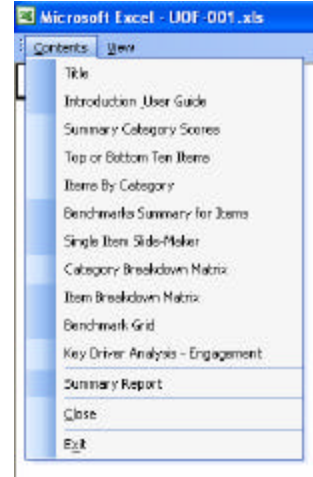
Microsoft Excel - UOF-001.xls

Contents View

Title
Introduction User Guide
Summary Category Scores
Top or Bottom Ten Items
Items By Category
Benchmarks Summary for Items
Single Item Slide-Maker
Category Breakdown Matrix
Item Breakdown Matrix
Benchmark Grid
Key Driver Analysis - Engagement
Summary Report
Close
Exit